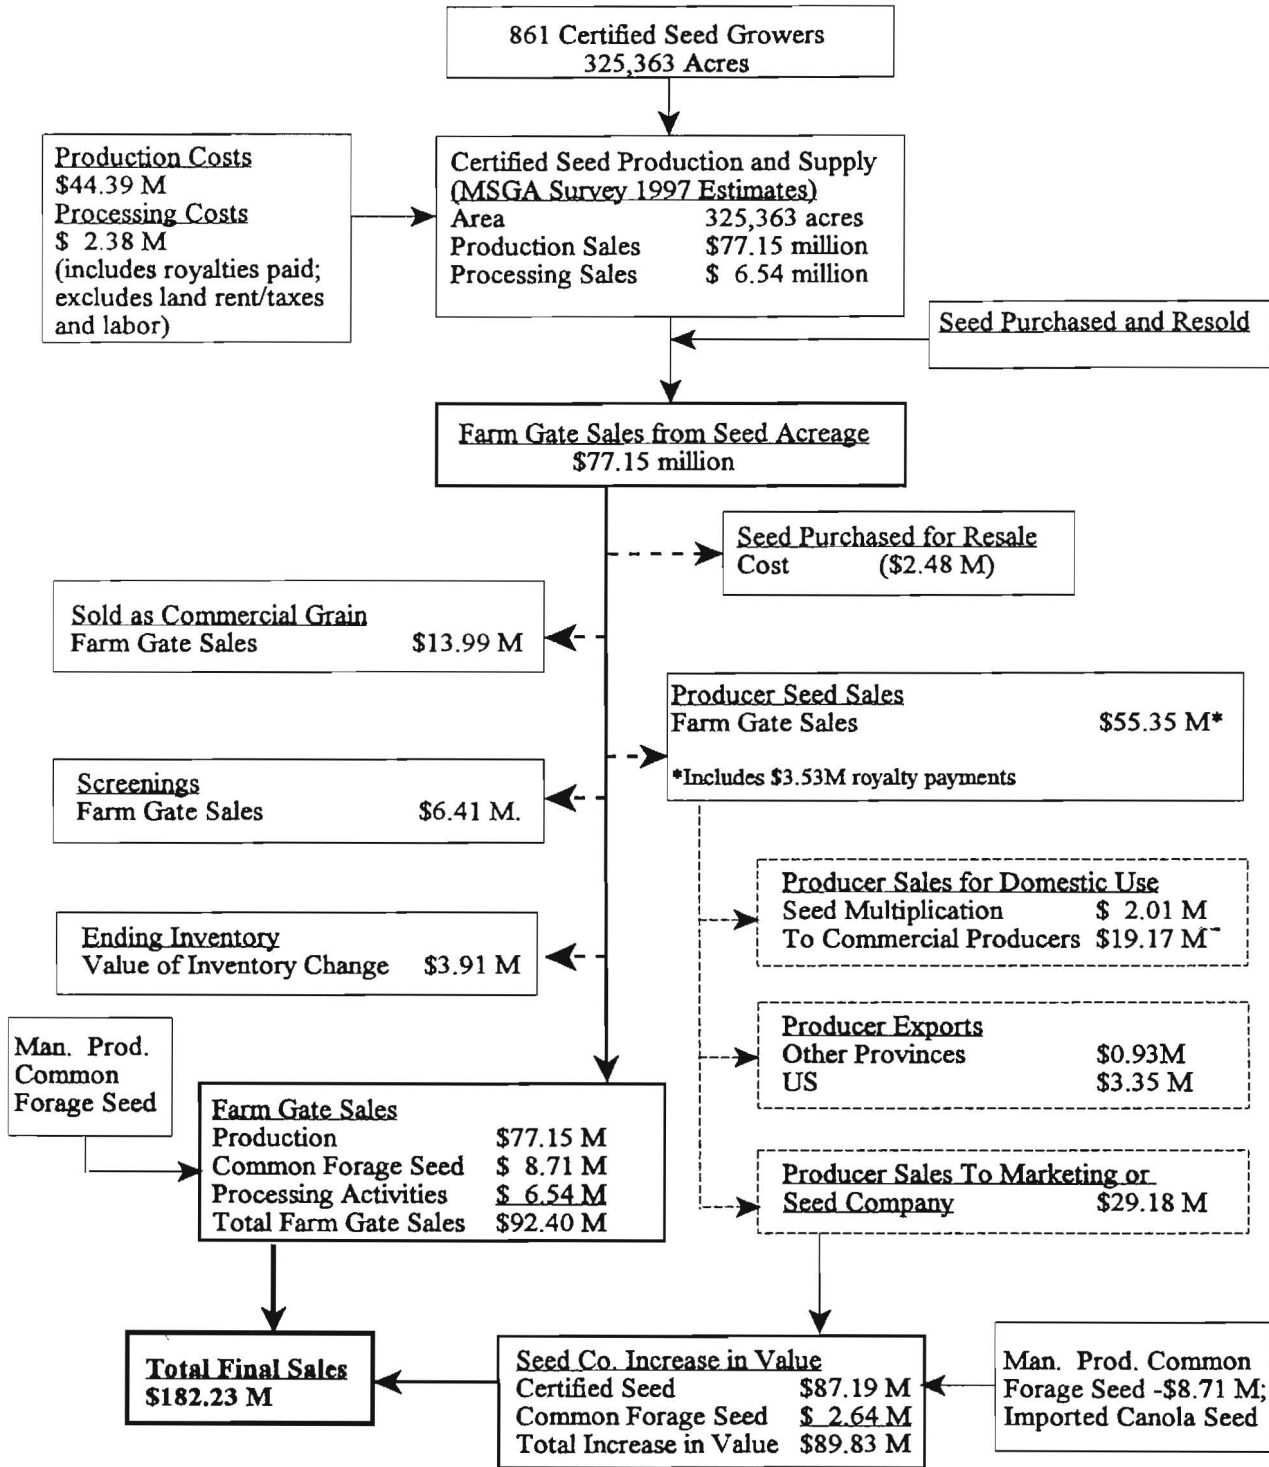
861 Certified Seed Growers
325,363 Acres

Production Costs
$44.39 M
Processing Costs
$ 2.38 M
(includes royalties paid; excludes land rent/taxes and labor)

Certified Seed Production and Supply
(MSGA Survey 1997 Estimates)

| Area | 325,363 acres |
|---|---|
| Production Sales | $77.15 million |
| Processing Sales | $ 6.54 million |

Seed Purchased and Resold

Farm Gate Sales from Seed Acreage
$77.15 million

Seed Purchased for Resale
Cost ($2.48 M)

Sold as Commercial Grain
Farm Gate Sales $13.99 M

Producer Seed Sales
Farm Gate Sales $55.35 M*
*Includes $3.53M royalty payments

Screenings
Farm Gate Sales $6.41 M.

Producer Sales for Domestic Use
Seed Multiplication $ 2.01 M
To Commercial Producers $19.17 M

Ending Inventory
Value of Inventory Change $3.91 M

Producer Exports
Other Provinces $0.93M
US $3.35 M

Man. Prod. Common Forage Seed

Farm Gate Sales

| Production | $77.15 M |
|---|---|
| Common Forage Seed | $ 8.71 M |
| Processing Activities | $ 6.54 M |
| Total Farm Gate Sales | $92.40 M |

Producer Sales To Marketing or Seed Company $29.18 M

Total Final Sales
$182.23 M

Seed Co. Increase in Value

| Certified Seed | $87.19 M |
|---|---|
| Common Forage Seed | $ 2.64 M |
| Total Increase in Value | $89.83 M |

Man. Prod. Common Forage Seed -$8.71 M; Imported Canola Seed